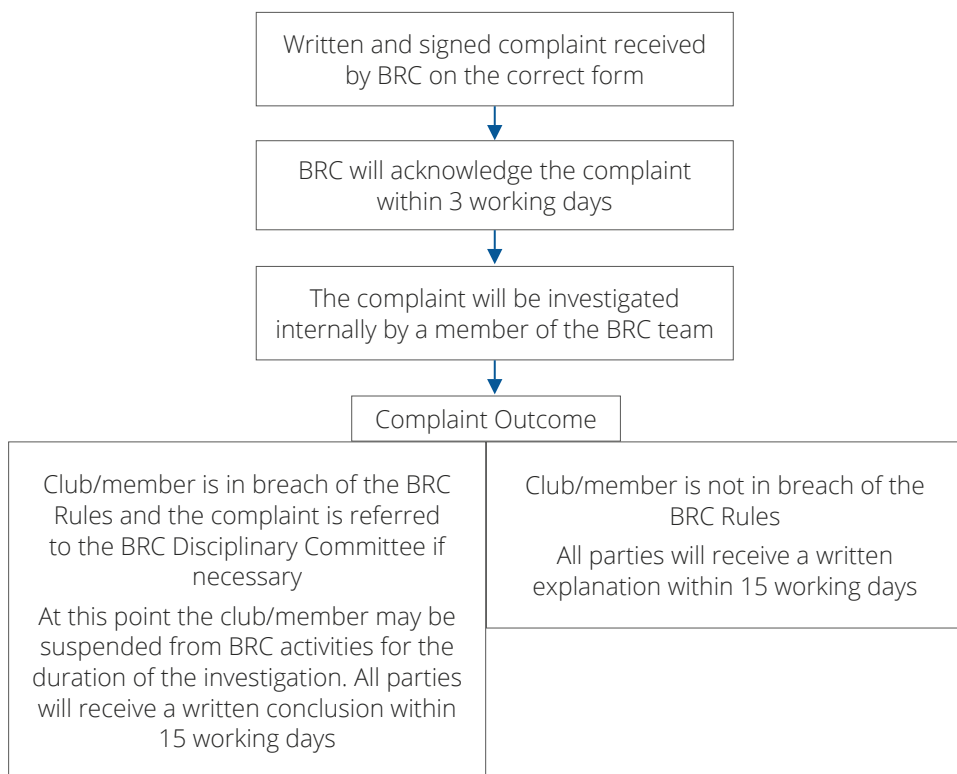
Written and signed complaint received by BRC on the correct form

BRC will acknowledge the complaint within 3 working days

The complaint will be investigated internally by a member of the BRC team

Complaint Outcome

Club/member is in breach of the BRC Rules and the complaint is referred to the BRC Disciplinary Committee if necessary

At this point the club/member may be suspended from BRC activities for the duration of the investigation. All parties will receive a written conclusion within 15 working days

Club/member is not in breach of the BRC Rules

All parties will receive a written explanation within 15 working days